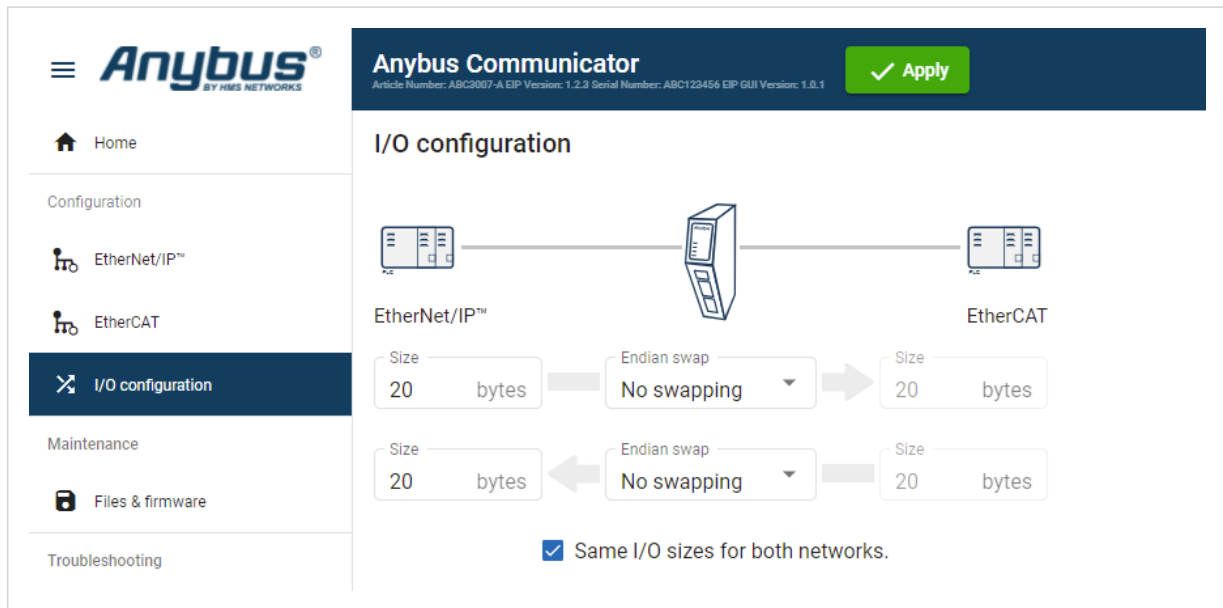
Anybus®
BY HMS NETWORKS

Home

Configuration

EtherNet/IP™

EtherCAT

I/O configuration

Maintenance

Files & firmware

Troubleshooting

Anybus Communicator
Article Number: ABC3007-A EIP Version: 1.2.3 Serial Number: ABC123456 EIP GUI Version: 1.0.1

Apply

I/O configuration

EtherNet/IP™

EtherCAT

Size
20 bytes

Endian swap
No swapping

Size
20 bytes

Size
20 bytes

Endian swap
No swapping

Size
20 bytes

Same I/O sizes for both networks.